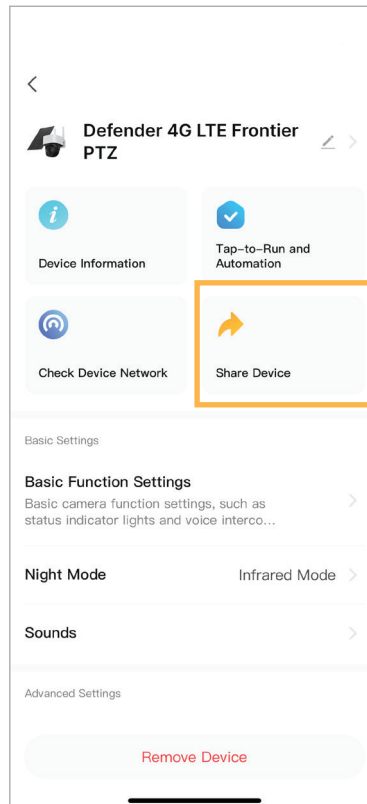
<

Defender 4G LTE Frontier PTZ

Device Information

Tap-to-Run and Automation

Check Device Network

Share Device

Basic Settings

Basic Function Settings
Basic camera function settings, such as status indicator lights and voice interco...

Night Mode
Infrared Mode

Sounds

Advanced Settings

Remove Device